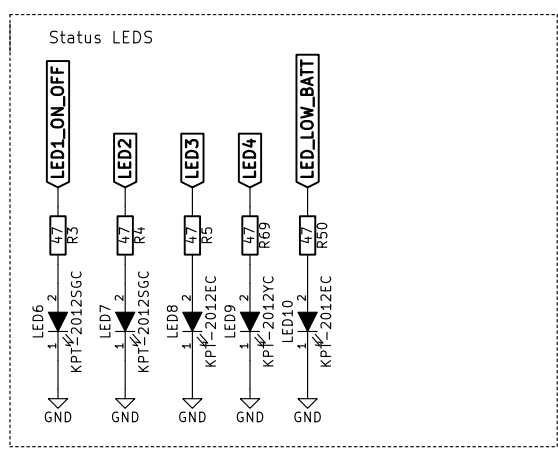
Status LEDS

LED1_ON_OFF
47
R3
2
1
LED6
KPT-2012SGC
GND

LED2
47
R4
2
1
LED7
KPT-2012SGC
GND

LED3
47
R5
2
1
LED8
KPT-2012EC
GND

LED4
47
R69
2
1
LED9
KPT-2012YC
GND

LED_LOW_BATT
47
R50
2
1
LED10
KPT-2012EC
GND